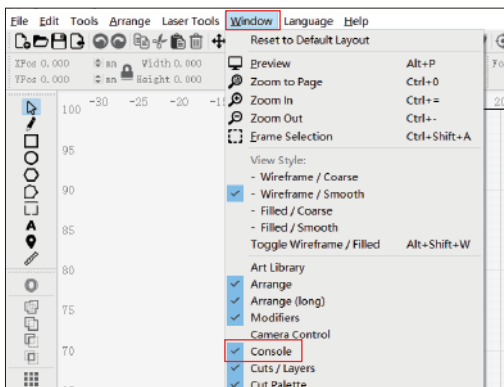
File Edit Tools Arrange Laser Tools Window Language Help

XPos 0.000 mm Width 0.000
YPos 0.000 mm Height 0.000

100 -30 -25 -20 -1
95
90
85
80
75
70

Reset to Default Layout
Preview Alt+P
Zoom to Page Ctrl+0
Zoom In Ctrl+=
Zoom Out Ctrl+-
Frame Selection Ctrl+Shift+A
View Style:
- Wireframe / Coarse
- Wireframe / Smooth
- Filled / Coarse
- Filled / Smooth
Toggle Wireframe / Filled Alt+Shift+W
Art Library
Arrange
Arrange (long)
Modifiers
Camera Control
Console
Cuts / Layers
Cut Palette

Fo
20